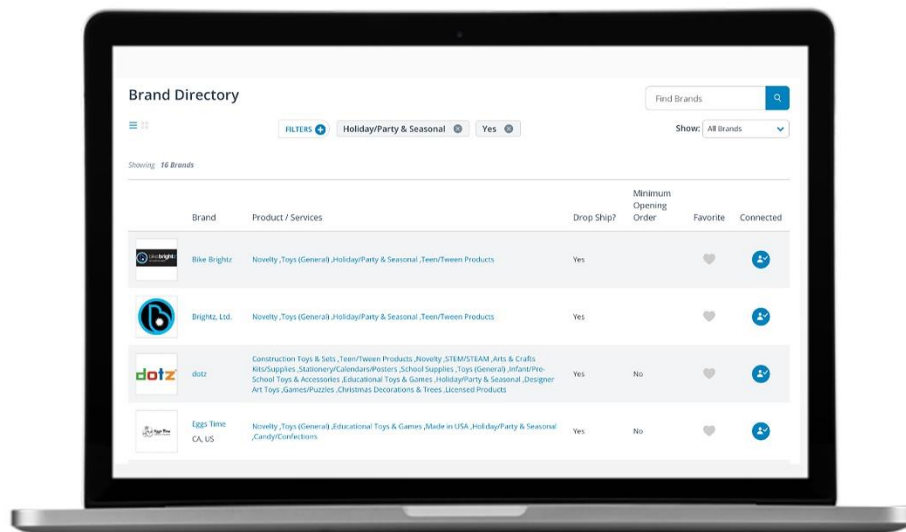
Brand Directory

Find Brands

FILTERS Holiday/Party & Seasonal Yes

Show: All Brands

Showing: 16 Brands

| | Brand | Product / Services | Drop Ship? | Minimum Opening Order | Favorite | Connected |
|---|---|---|---|---|---|---|
| bikebrightz | Bike Brightz | Novelty ,Toys (General) ,Holiday/Party & Seasonal ,Teen/Tween Products | Yes | | | |
| | Brightz, Ltd. | Novelty ,Toys (General) ,Holiday/Party & Seasonal ,Teen/Tween Products | Yes | | | |
| dotz | dotz | Construction Toys & Sets ,Teen/Tween Products ,Novelty ,STEM/STEAM ,Arts & Crafts Kits/Supplies ,Stationery/Calendars/Posters ,School Supplies ,Toys (General) ,Infant/Pre-School Toys & Accessories ,Educational Toys & Games ,Holiday/Party & Seasonal ,Designer Art Toys ,Games/Puzzles ,Christmas Decorations & Trees ,Licensed Products | Yes | No | | |
| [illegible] | Eggs Time CA, US | Novelty ,Toys (General) ,Educational Toys & Games ,Made in USA ,Holiday/Party & Seasonal ,Candy/Confections | Yes | No | | |